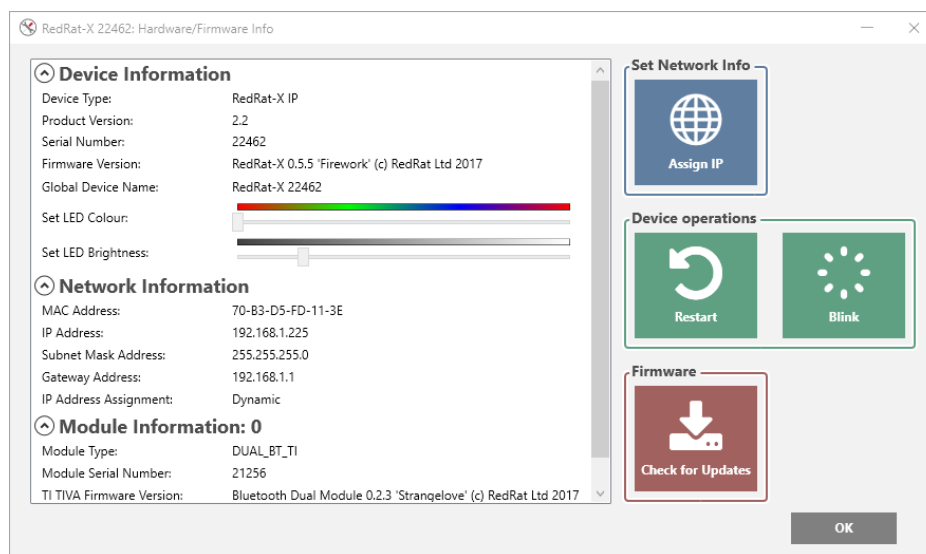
RedRat-X 22462: Hardware/Firmware Info

Device Information
Device Type: RedRat-X IP
Product Version: 2.2
Serial Number: 22462
Firmware Version: RedRat-X 0.5.5 'Firework' (c) RedRat Ltd 2017
Global Device Name: RedRat-X 22462
Set LED Colour:
Set LED Brightness:

Network Information
MAC Address: 70-B3-D5-FD-11-3E
IP Address: 192.168.1.225
Subnet Mask Address: 255.255.255.0
Gateway Address: 192.168.1.1
IP Address Assignment: Dynamic

Module Information: 0
Module Type: DUAL_BT_TI
Module Serial Number: 21256
TI TIVA Firmware Version: Bluetooth Dual Module 0.2.3 'Strangelove' (c) RedRat Ltd 2017

Set Network Info
Assign IP

Device operations
Restart
Blink

Firmware
Check for Updates

OK